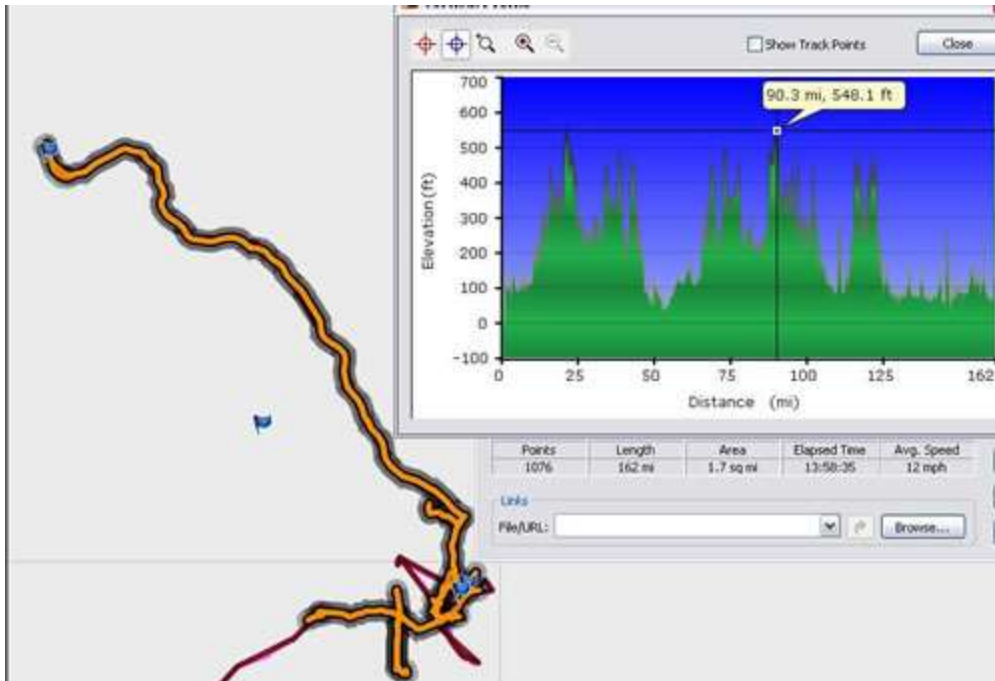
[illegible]

Show Track Points

Close

90.3 mi, 548.1 ft

700
600
500
400
300
200
100
0
-100

Elevation (ft)

0 25 50 75 100 125 162

Distance (mi)

| Points | Length | Area | Elapsed Time | Avg. Speed |
|---|---|---|---|---|
| 1076 | 162 mi | 1.7 sq mi | 13:58:35 | 12 mph |

Links

File/URL:

Browse...